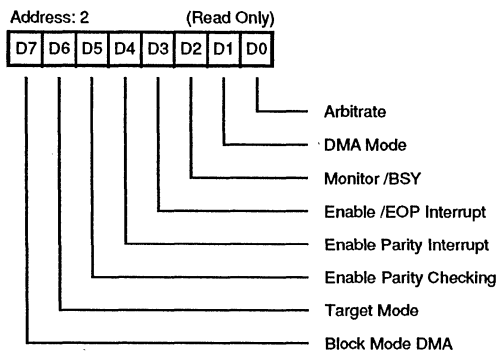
Address: 2 (Read Only)

| D7 | D6 | D5 | D4 | D3 | D2 | D1 | D0 |
|---|---|---|---|---|---|---|---|

Arbitrate

DMA Mode

Monitor /BSY

Enable /EOP Interrupt

Enable Parity Interrupt

Enable Parity Checking

Target Mode

Block Mode DMA